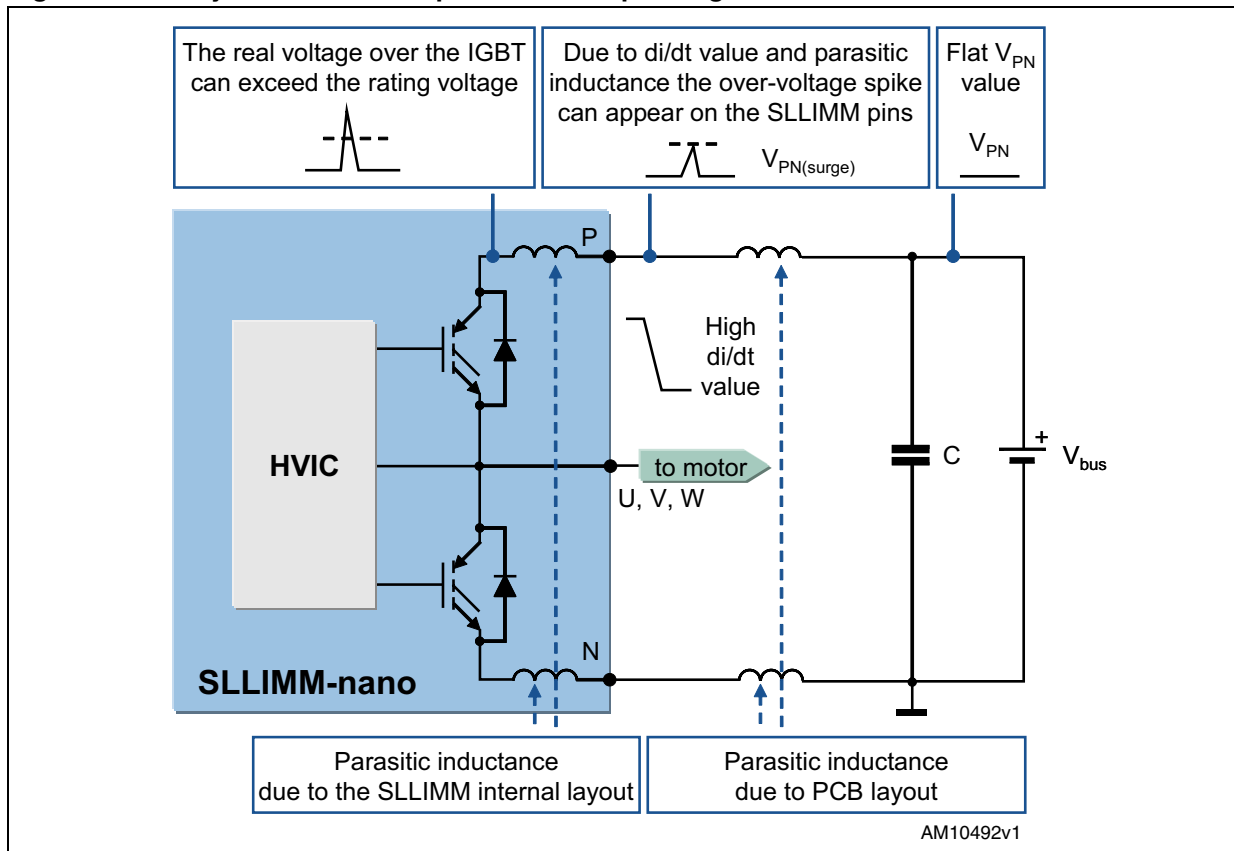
The real voltage over the IGBT can exceed the rating voltage

Due to di/dt value and parasitic inductance the over-voltage spike can appear on the SLLIMM pins

$V_{PN(surge)}$

Flat $V_{PN}$ value

$V_{PN}$

P

High di/dt value

HVIC

to motor

U, V, W

C

+

$V_{bus}$

N

SLLIMM-nano

Parasitic inductance due to the SLLIMM internal layout

Parasitic inductance due to PCB layout

AM10492v1